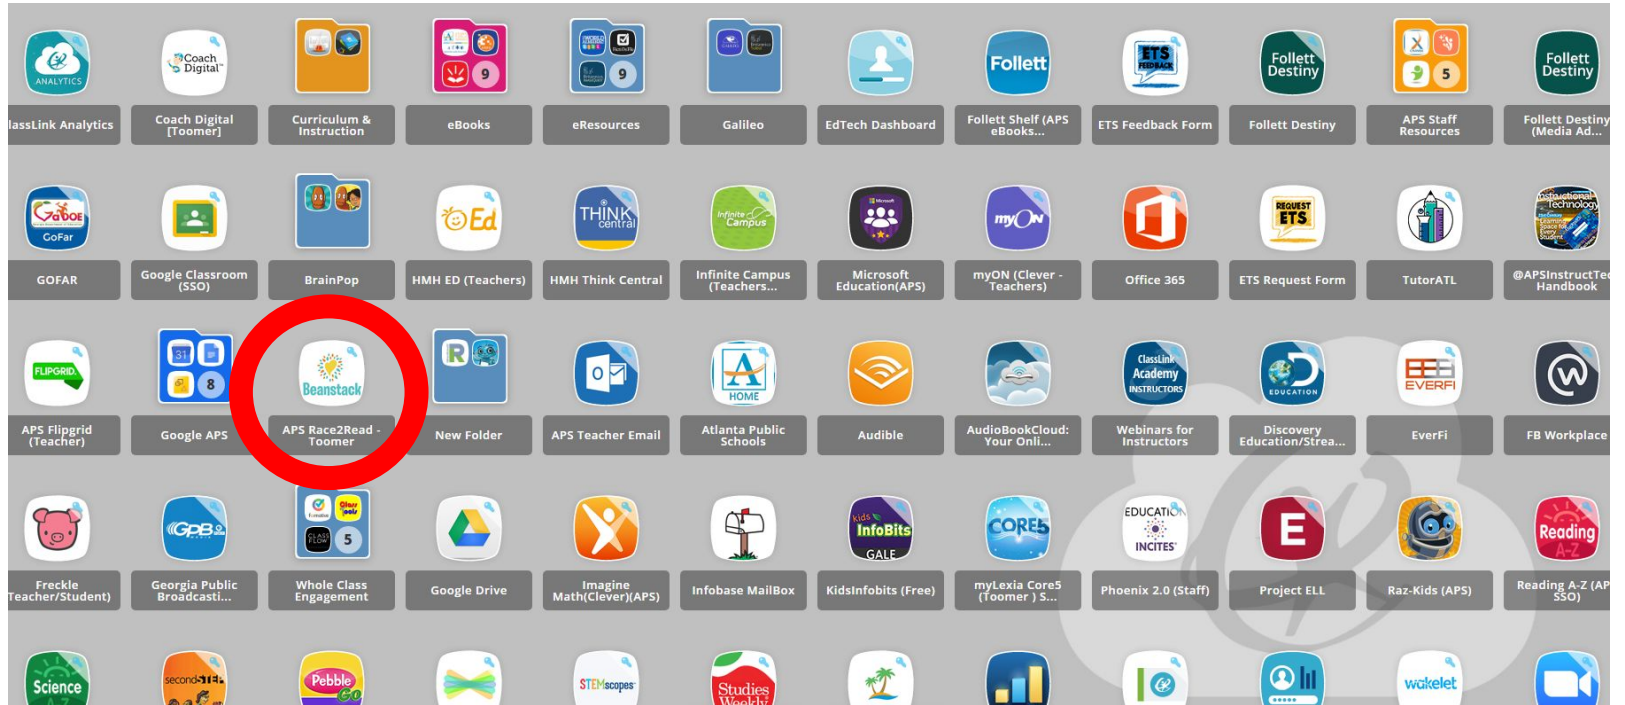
ANALYTICS
lassLink Analytics
Coach Digital
Coach Digital [Toomer]
Curriculum & Instruction
9
eBooks
9
eResources
Galileo
EdTech Dashboard
Follett
Follett Shelf (APS eBooks...
ETS FEEDBACK
ETS Feedback Form
Follett Destiny
Follett Destiny
5
APS Staff Resources
Follett Destiny
Follett Destiny (Media Ad...

GoFar
GOFAR
Google Classroom (SSO)
BrainPop
Ed
HMH ED (Teachers)
THINK central
HMH Think Central
Infinite Campus
Infinite Campus (Teachers...
Microsoft Education(APS)
myON
myON (Clever - Teachers)
Office 365
REQUEST ETS
ETS Request Form
TutorATL
Instructional Technology
@APSInstructTe Handbook

FLIPGRID
APS Flipgrid (Teacher)
31
8
Google APS
Beanstack
APS Race2Read - Toomer
R
New Folder
APS Teacher Email
HOME
Atlanta Public Schools
Audible
AudioBookCloud: Your Onli...
ClassLink Academy INSTRUCTORS
Webinars for Instructors
EDUCATION
Discovery Education/Strea...
EVERFI
EverFi
FB Workplace

Freckle Teacher/Student)
GPB
Georgia Public Broadcasti...
5
Whole Class Engagement
Google Drive
Imagine Math(Clever)(APS)
Infobase MailBox
kids InfoBits GALE
KidsInfobits (Free)
CORE5
myLexia Core5 (Toomer ) S...
EDUCATION INCITES
Phoenix 2.0 (Staff)
E
Project ELL
Raz-Kids (APS)
Reading A-Z
Reading A-Z (AP SSO)

Science
secondSTEP
Pebble Go
STEMscopes
Studies Weekly
wakelet